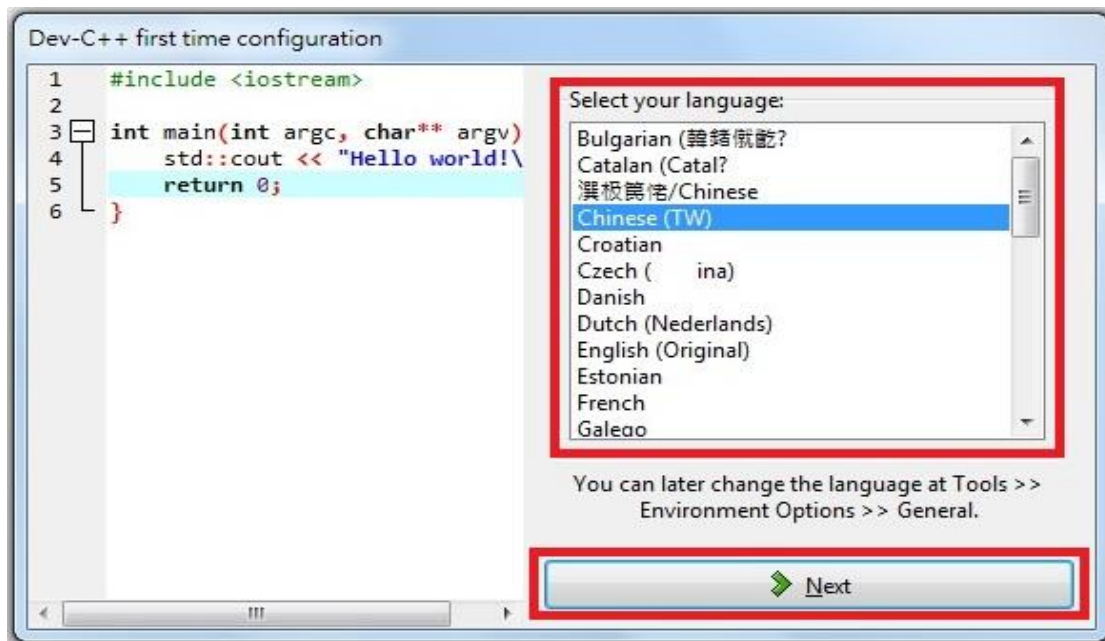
Dev-C++ first time configuration

1 #include <iostream>
2
3 int main(int argc, char** argv)
4 std::cout << "Hello world!\
5 return 0;
6 }

Select your language:

Bulgarian (韓銘慨韹?
Catalan (Catal?
渫板筲佬/Chinese
Chinese (TW)
Croatian
Czech ( ina)
Danish
Dutch (Nederlands)
English (Original)
Estonian
French
Galego

You can later change the language at Tools >> Environment Options >> General.

Next